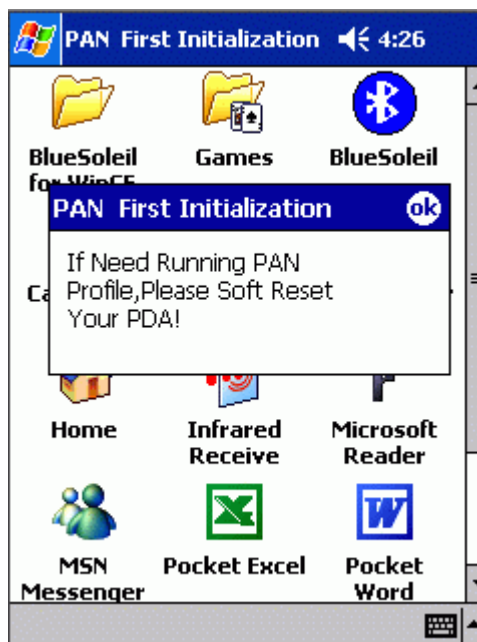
PAN First Initialization 4:26

BlueSoleil for WinCE

Games

BlueSoleil

PAN First Initialization ok

If Need Running PAN Profile,Please Soft Reset Your PDA!

Ca

Home

Infrared Receive

Microsoft Reader

MSN Messenger

Pocket Excel

Pocket Word